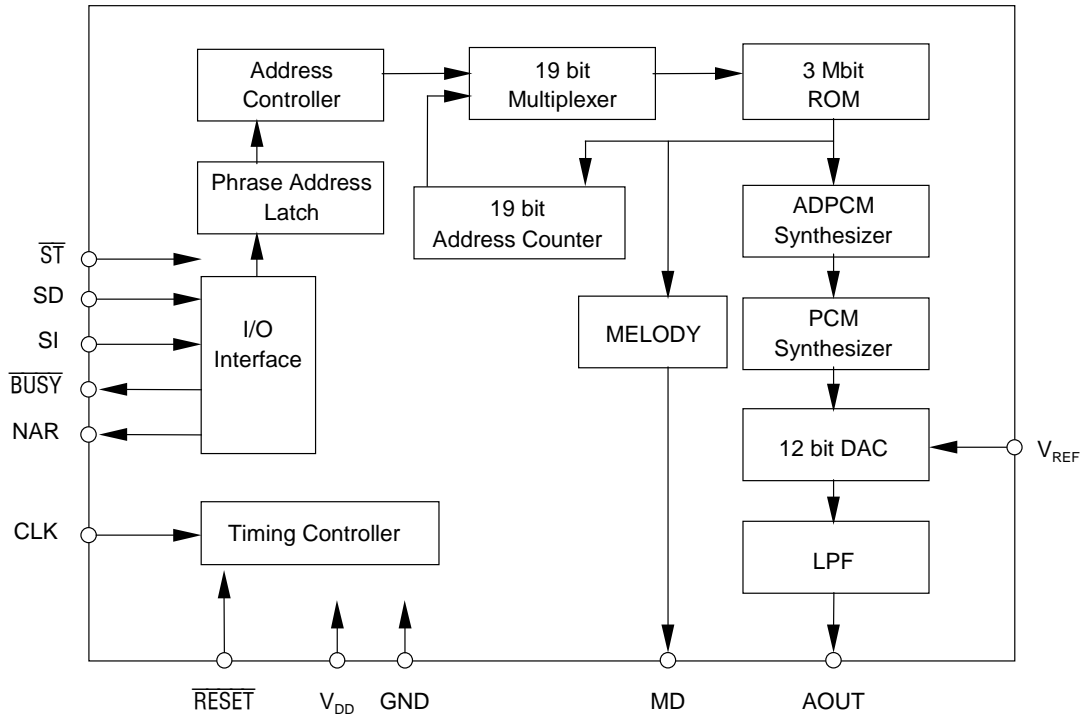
Address Controller

19 bit Multiplexer

3 Mbit ROM

Phrase Address Latch

19 bit Address Counter

ADPCM Synthesizer

$\overline{ST}$

SD

SI

$\overline{BUSY}$

NAR

I/O Interface

MELODY

PCM Synthesizer

12 bit DAC

$V_{REF}$

CLK

Timing Controller

LPF

$\overline{RESET}$

$V_{DD}$

GND

MD

AOUT